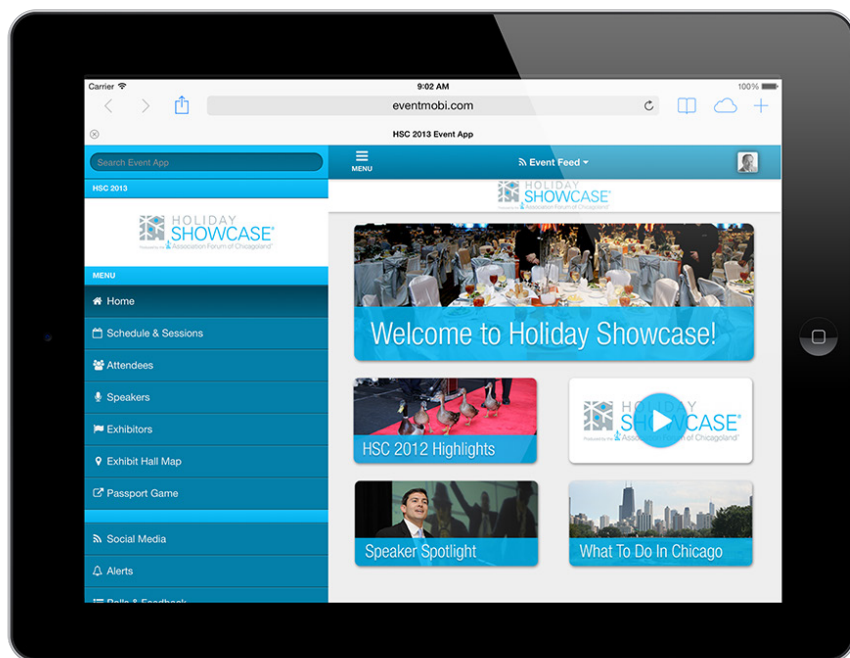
Carrier
9:02 AM
100%
eventmobi.com
HSC 2013 Event App
Search Event App
MENU
Event Feed
HSC 2013
HOLIDAY SHOWCASE
Produced by the Association Forum of Chicagoland
MENU
Home
Schedule & Sessions
Attendees
Speakers
Exhibitors
Exhibit Hall Map
Passport Game
Social Media
Alerts
Polls & Feedback
HOLIDAY SHOWCASE
Welcome to Holiday Showcase!
HSC 2012 Highlights
HOLIDAY SHOWCASE
Produced by the Association Forum of Chicagoland
Speaker Spotlight
What To Do In Chicago